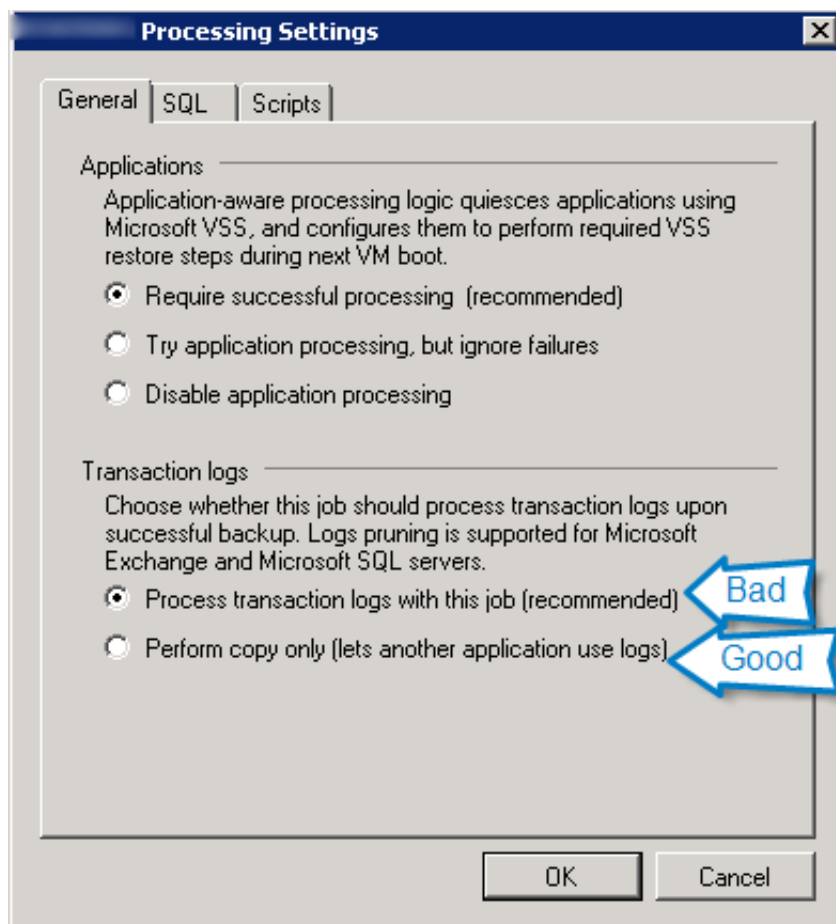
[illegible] Processing Settings

General
SQL
Scripts

Applications
Application-aware processing logic quiesces applications using Microsoft VSS, and configures them to perform required VSS restore steps during next VM boot.

Require successful processing (recommended)
Try application processing, but ignore failures
Disable application processing

Transaction logs
Choose whether this job should process transaction logs upon successful backup. Logs pruning is supported for Microsoft Exchange and Microsoft SQL servers.

Process transaction logs with this job (recommended)
Bad
Perform copy only (lets another application use logs)
Good

OK
Cancel